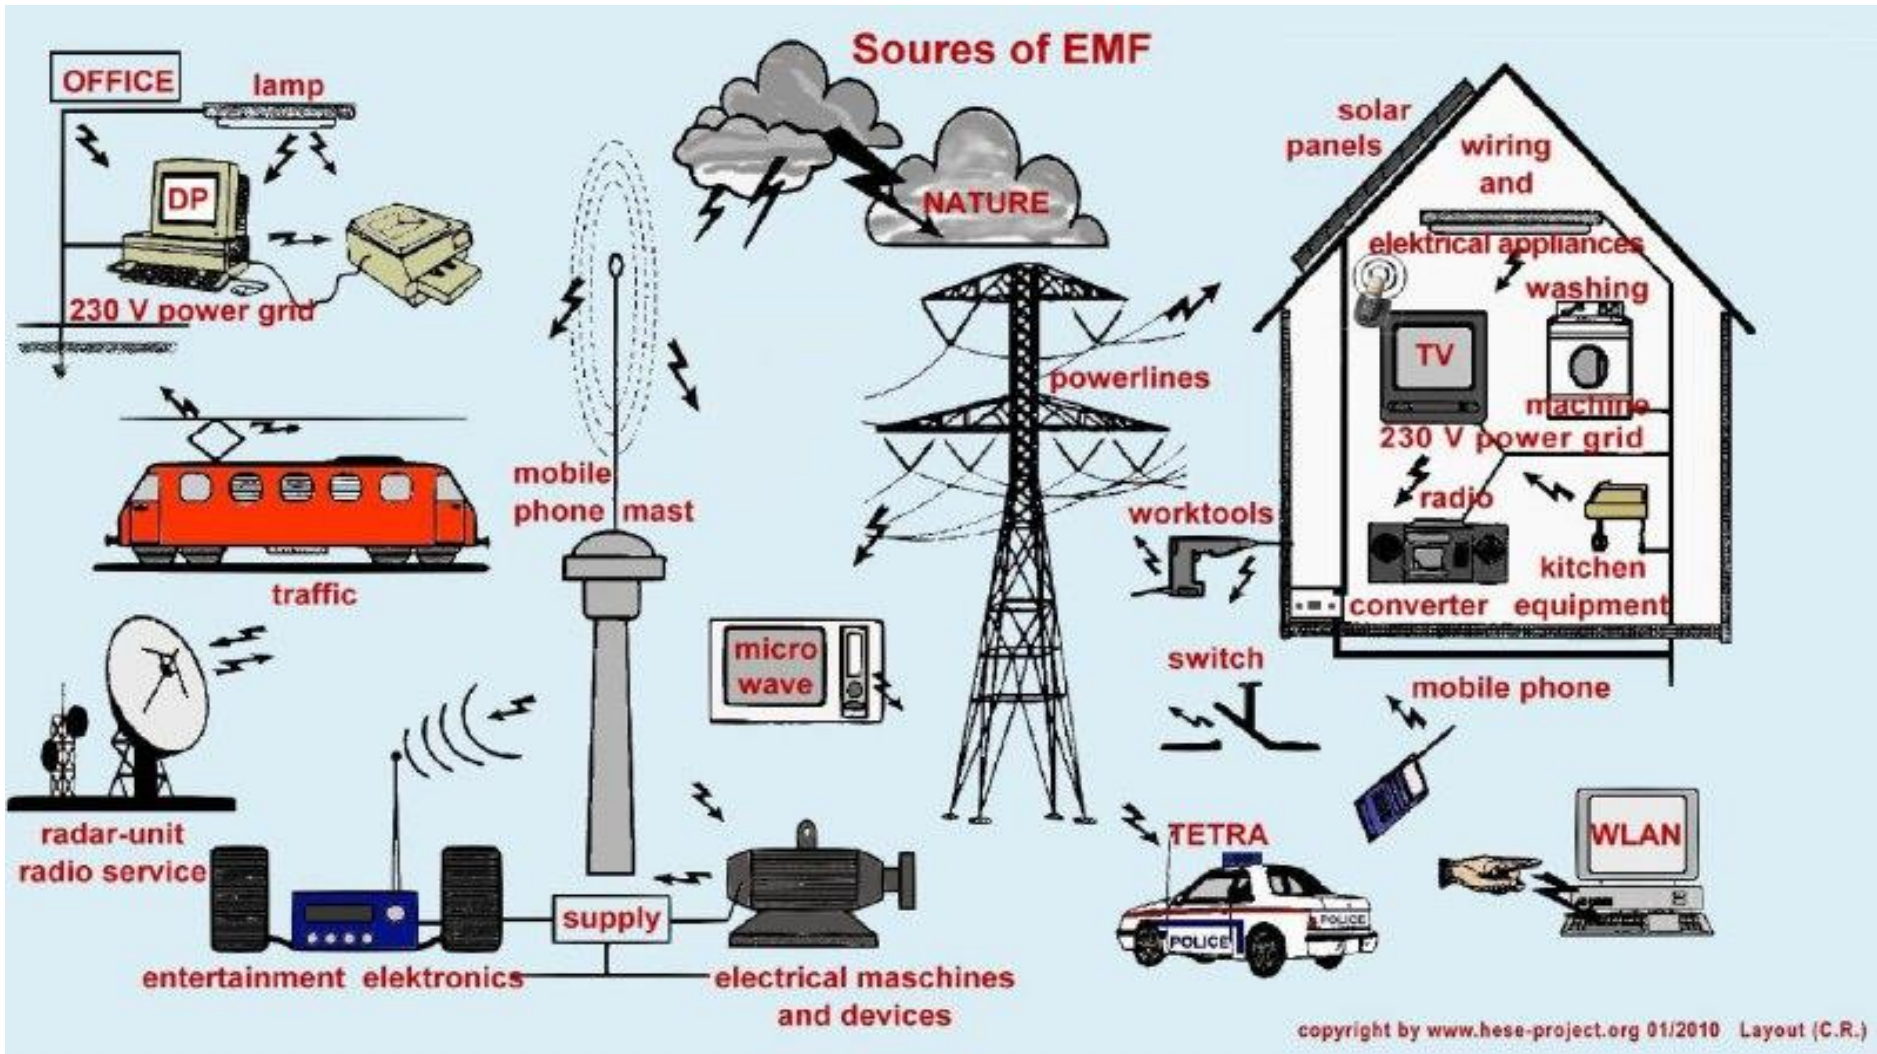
Soures of EMF

OFFICE

lamp

DP

230 V power grid

traffic

radar-unit radio service

entertainment elektronics

mobile phone mast

supply

micro wave

electrical maschines and devices

NATURE

powerlines

worktools

switch

TETRA

POLICE

POLICE

solar panels

wiring and elektrical appliances

washing machine

TV

230 V power grid

radio

kitchen equipment

converter

mobile phone

WLAN

copyright by www.hese-project.org 01/2010 Layout (C.R.)